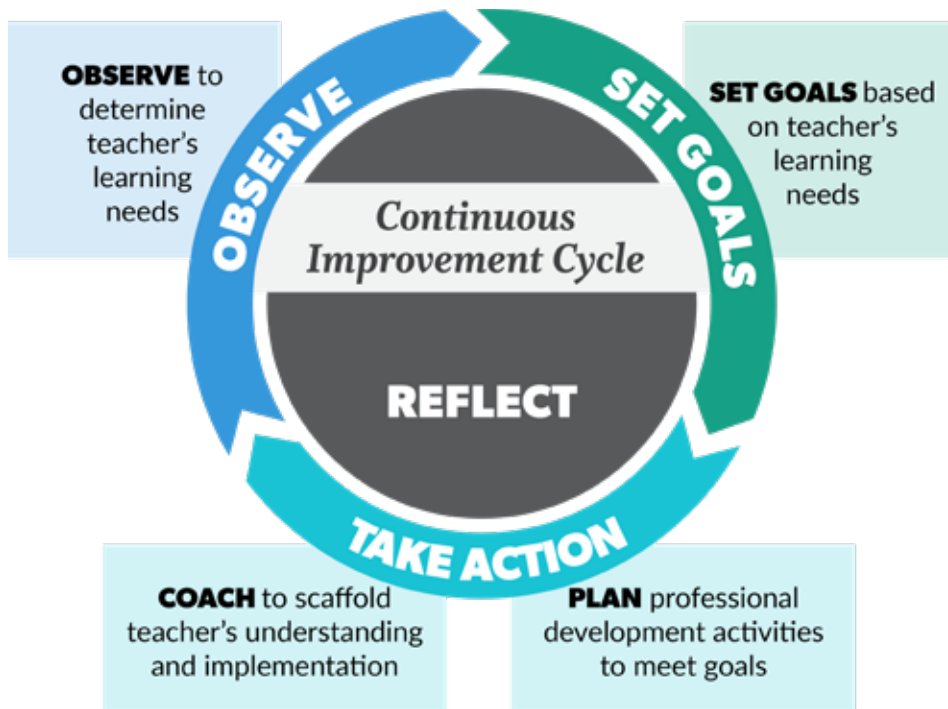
OBSERVE to determine teacher's learning needs

OBSERVE

SET GOALS

SET GOALS based on teacher's learning needs

Continuous Improvement Cycle

REFLECT

TAKE ACTION

COACH to scaffold teacher's understanding and implementation

PLAN professional development activities to meet goals